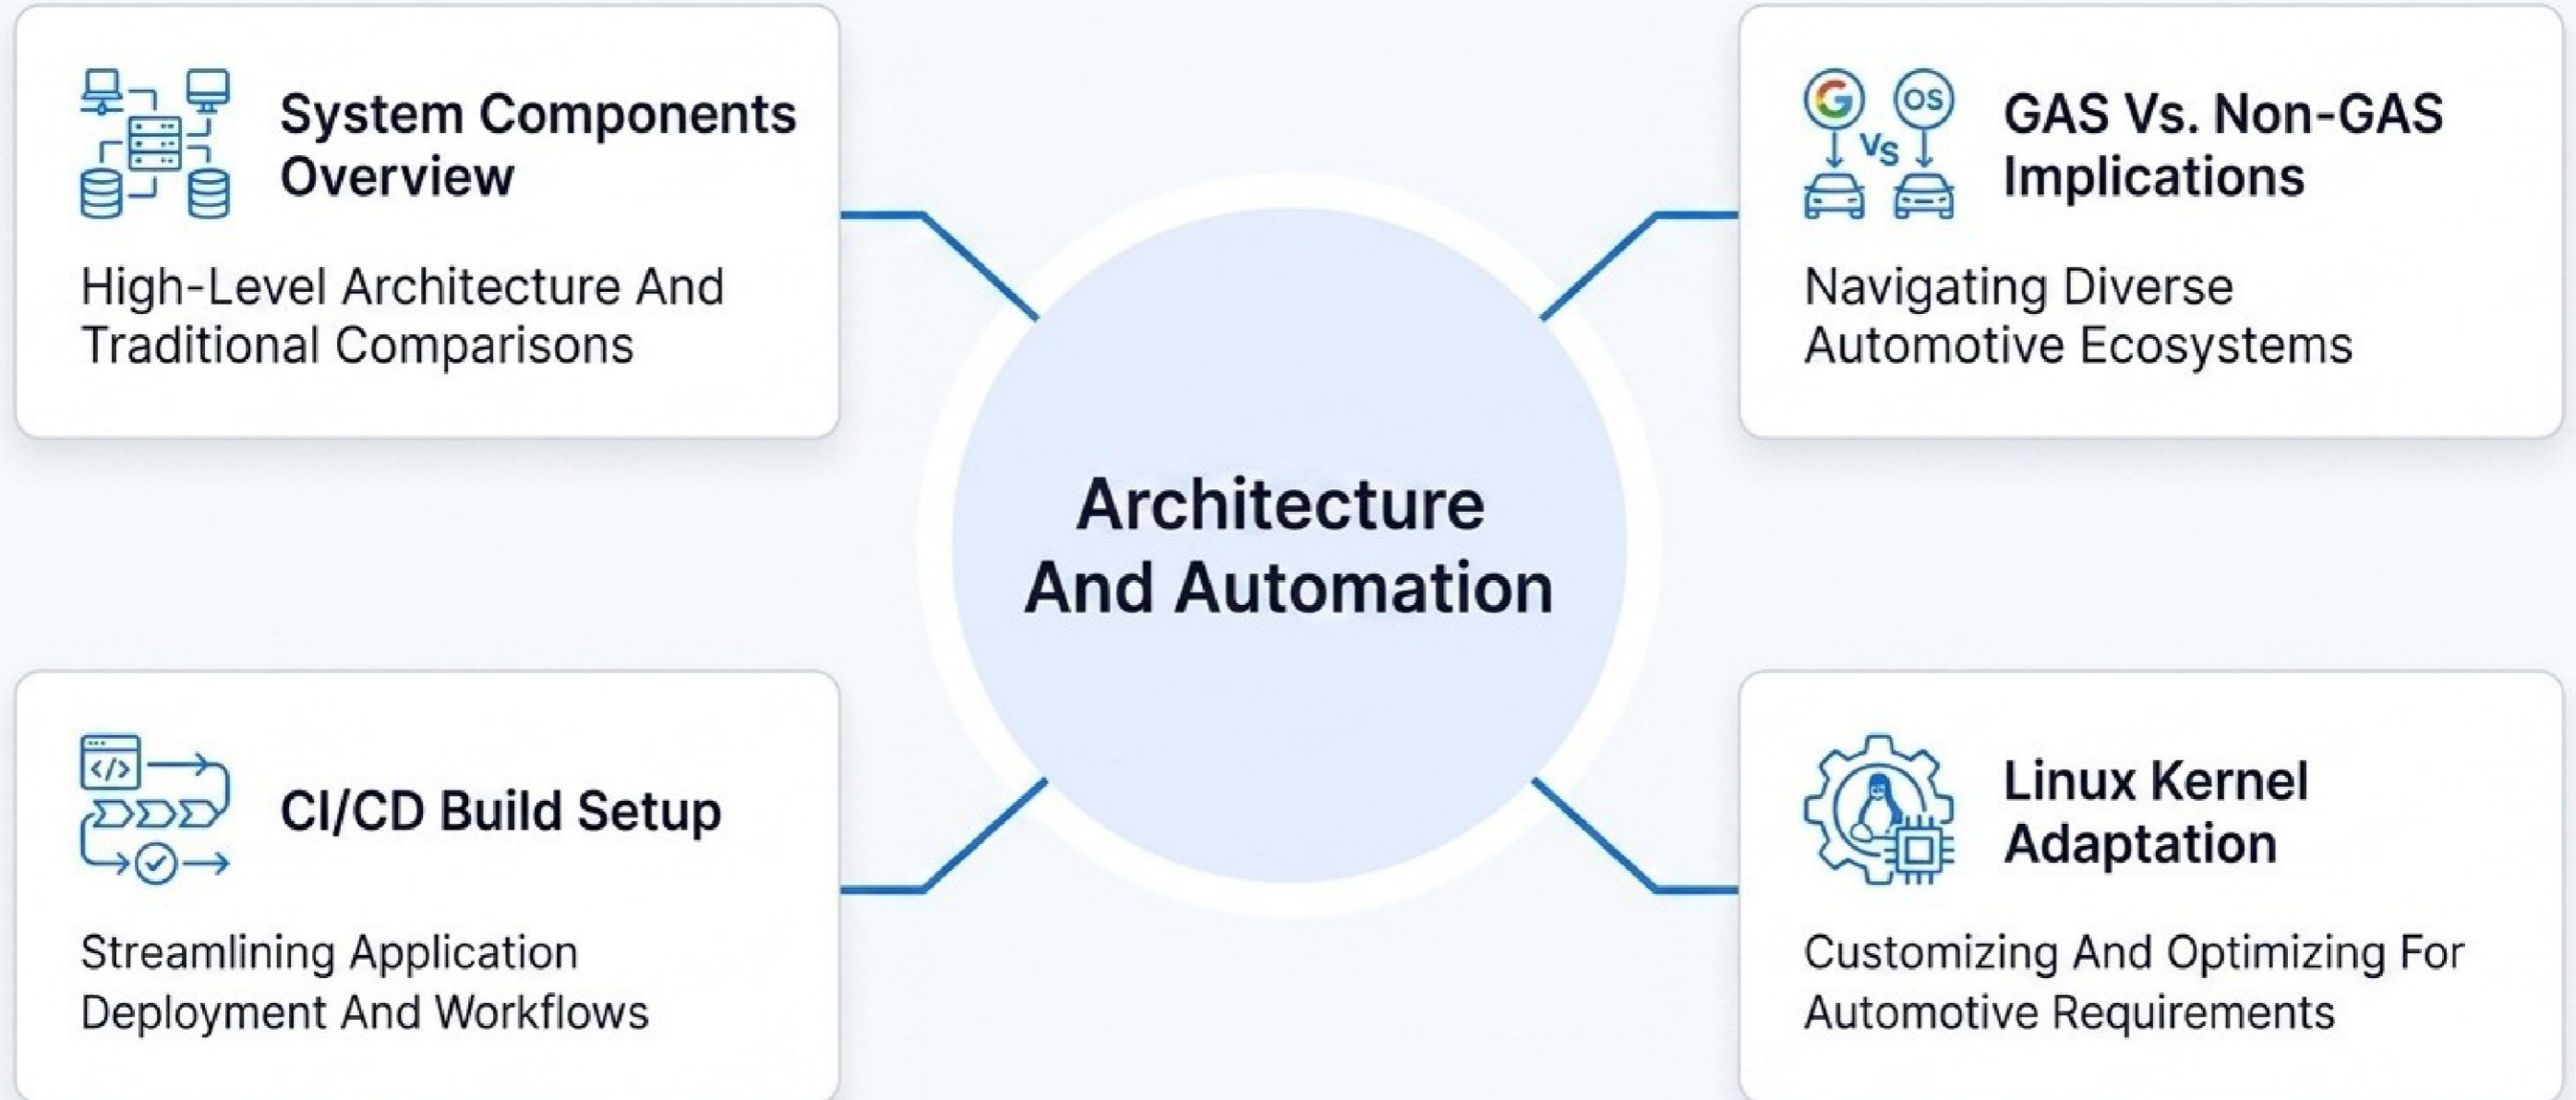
System Components Overview

High-Level Architecture And Traditional Comparisons

G Vs OS

GAS Vs. Non-GAS Implications

Navigating Diverse Automotive Ecosystems

Architecture And Automation

</>

CI/CD Build Setup

Streamlining Application Deployment And Workflows

Linux Kernel Adaptation

Customizing And Optimizing For Automotive Requirements